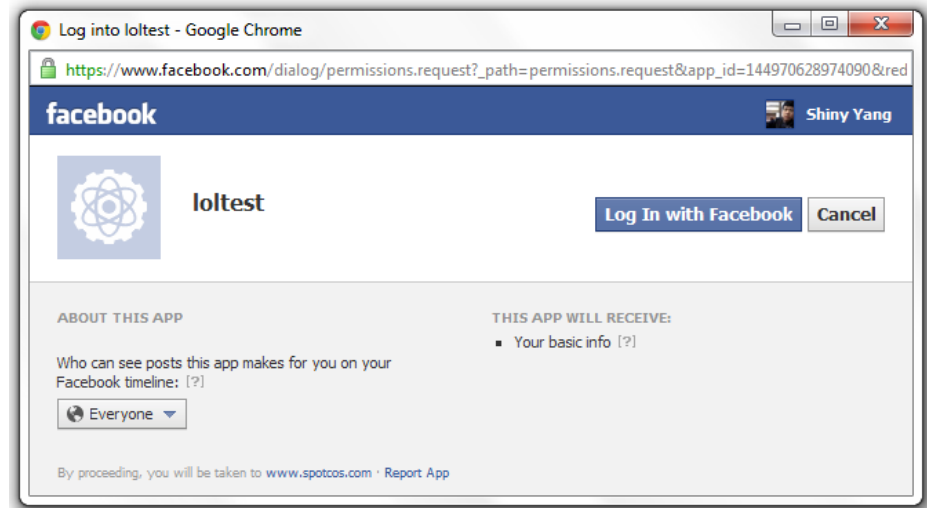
Log into loltest - Google Chrome

https://www.facebook.com/dialog/permissions.request?_path=permissions.request&app_id=144970628974090&red

facebook

Shiny Yang

loltest

Log In with Facebook

Cancel

ABOUT THIS APP

Who can see posts this app makes for you on your Facebook timeline: [?]

Everyone

THIS APP WILL RECEIVE:

- Your basic info [?]

By proceeding, you will be taken to www.spotcos.com · Report App